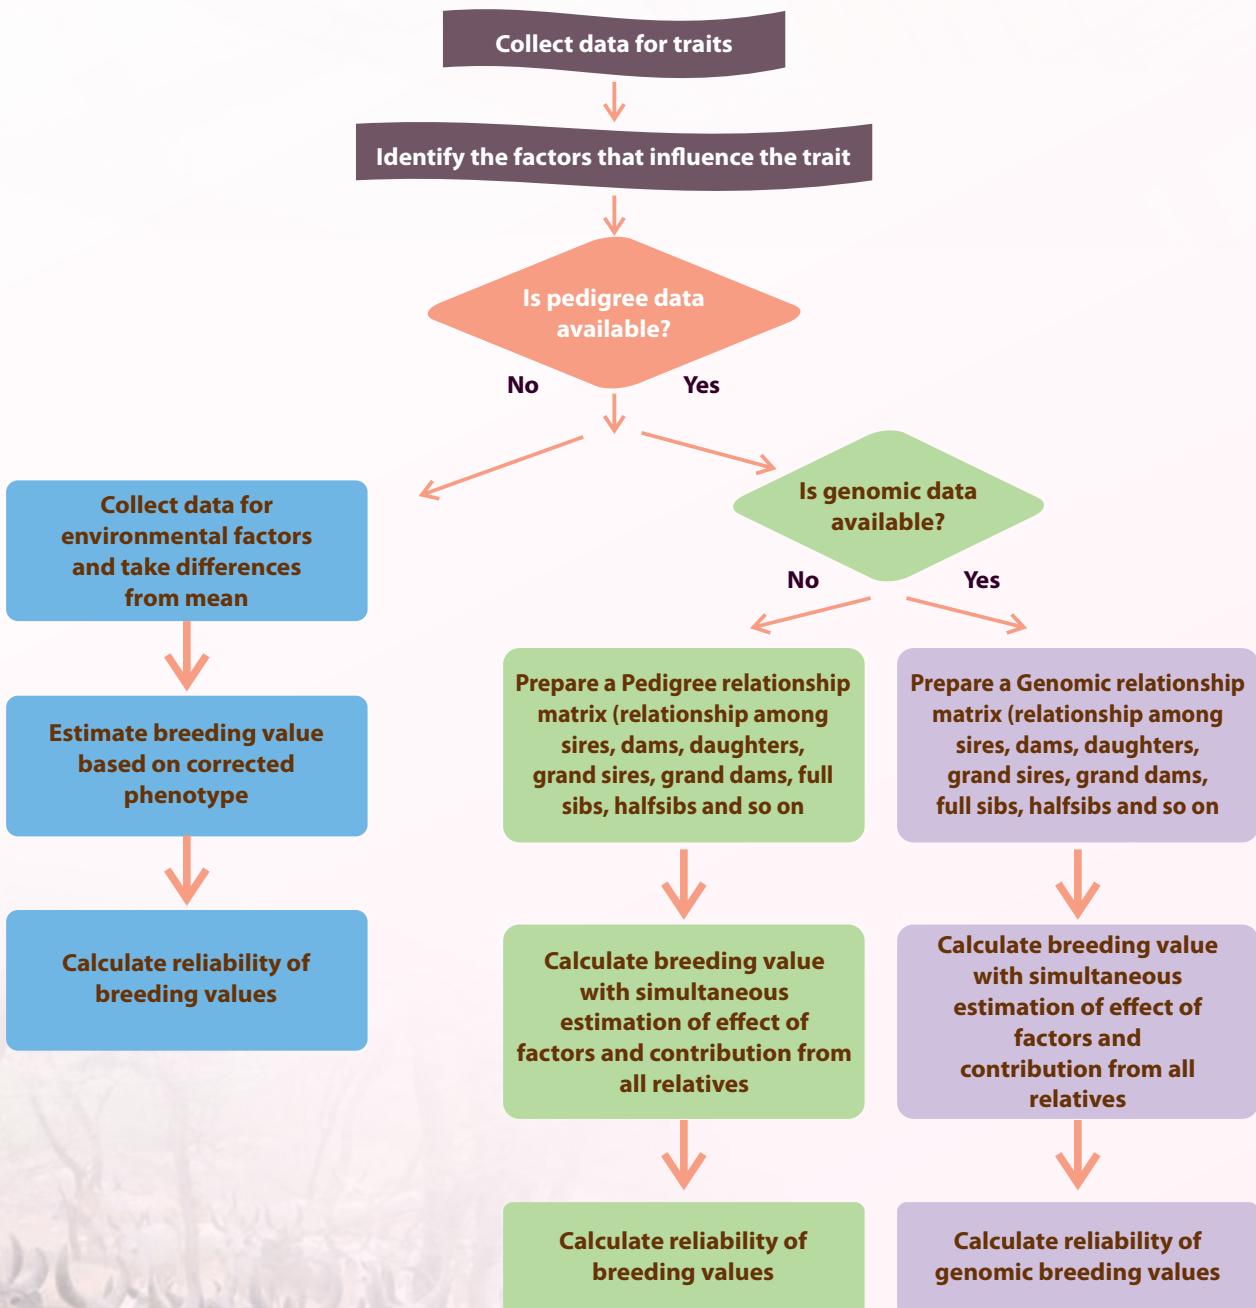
Collect data for traits

Identify the factors that influence the trait

Is pedigree data available?

No

Yes

Collect data for environmental factors and take differences from mean

Estimate breeding value based on corrected phenotype

Calculate reliability of breeding values

Is genomic data available?

No

Yes

Prepare a Pedigree relationship matrix (relationship among sires, dams, daughters, grand sires, grand dams, full sibs, halfsibs and so on

Calculate breeding value with simultaneous estimation of effect of factors and contribution from all relatives

Calculate reliability of breeding values

Prepare a Genomic relationship matrix (relationship among sires, dams, daughters, grand sires, grand dams, full sibs, halfsibs and so on

Calculate breeding value with simultaneous estimation of effect of factors and contribution from all relatives

Calculate reliability of genomic breeding values